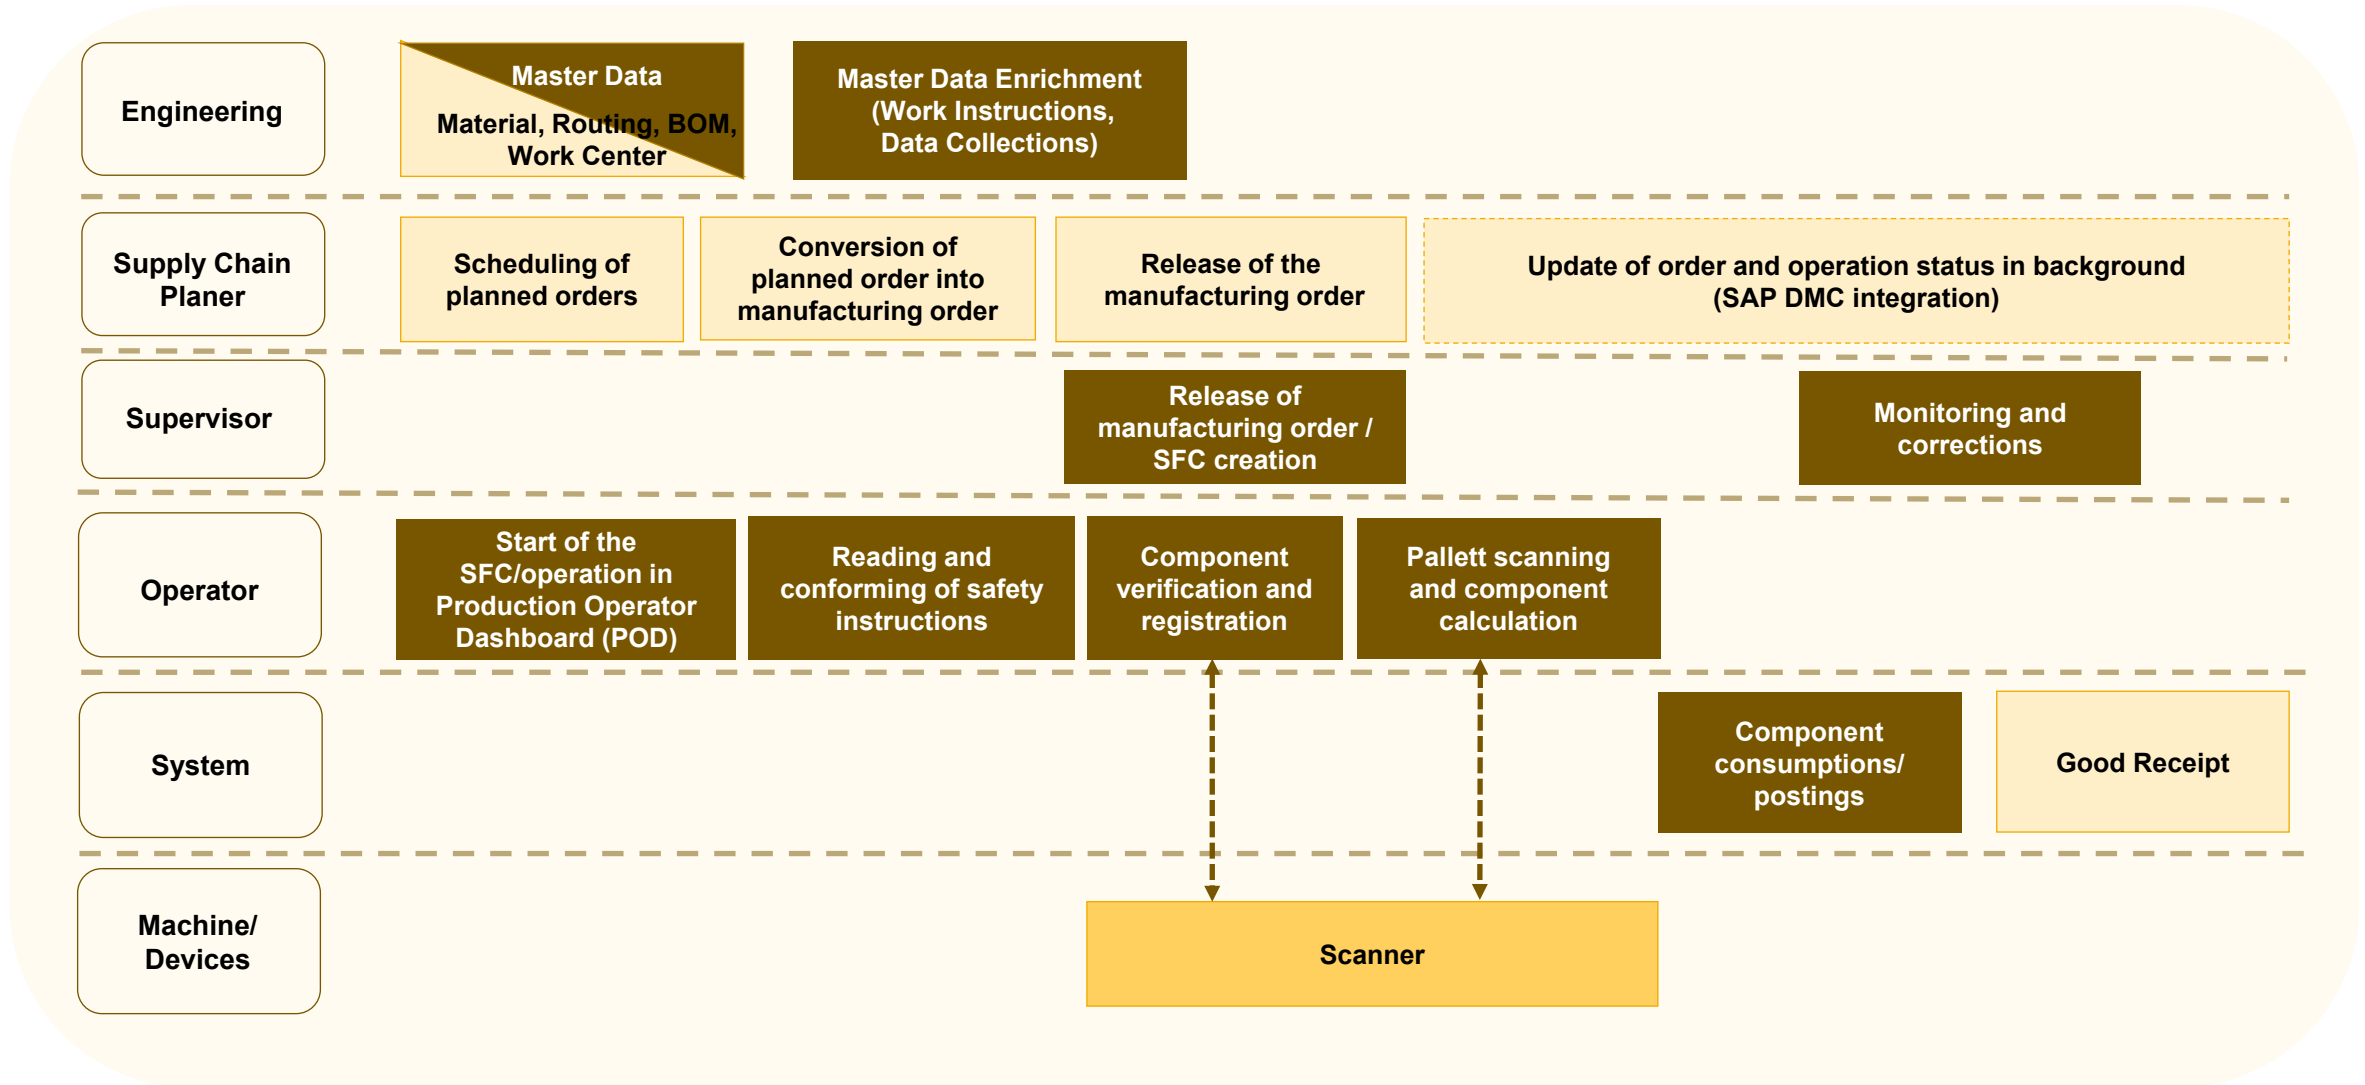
Engineering

Master Data

Material, Routing, BOM, Work Center

Master Data Enrichment (Work Instructions, Data Collections)

Supply Chain Planer

Scheduling of planned orders

Conversion of planned order into manufacturing order

Release of the manufacturing order

Update of order and operation status in background (SAP DMC integration)

Supervisor

Release of manufacturing order / SFC creation

Monitoring and corrections

Operator

Start of the SFC/operation in Production Operator Dashboard (POD)

Reading and conforming of safety instructions

Component verification and registration

Pallett scanning and component calculation

System

Component consumptions/ postings

Good Receipt

Machine/ Devices

Scanner